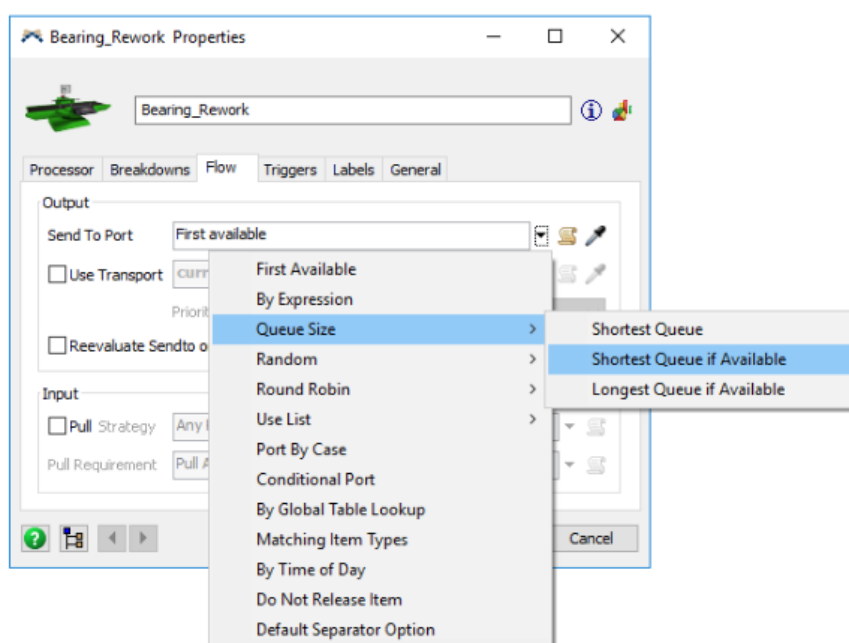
Bearing_Rework Properties

Bearing_Rework

Processor Breakdowns Flow Triggers Labels General

Output

Send To Port First available

Use Transport curr

Priori

Reevaluate Sendto o

Input

Pull Strategy Any I

Pull Requirement Pull A

Cancel

First Available
By Expression
Queue Size
Random
Round Robin
Use List
Port By Case
Conditional Port
By Global Table Lookup
Matching Item Types
By Time of Day
Do Not Release Item
Default Separator Option

Shortest Queue
Shortest Queue if Available
Longest Queue if Available